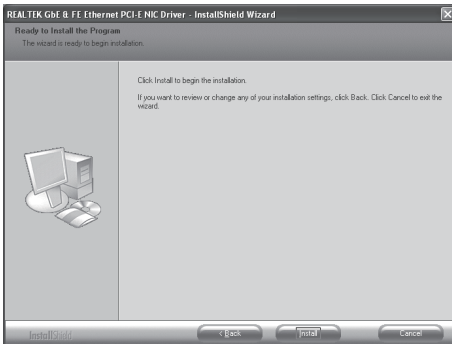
REALTEK GbE & FE Ethernet PCI-E NIC Driver - InstallShield Wizard

Ready to Install the Program
The wizard is ready to begin installation.

Click Install to begin the installation.

If you want to review or change any of your installation settings, click Back. Click Cancel to exit the wizard.

InstallShield

< Back

Install

Cancel